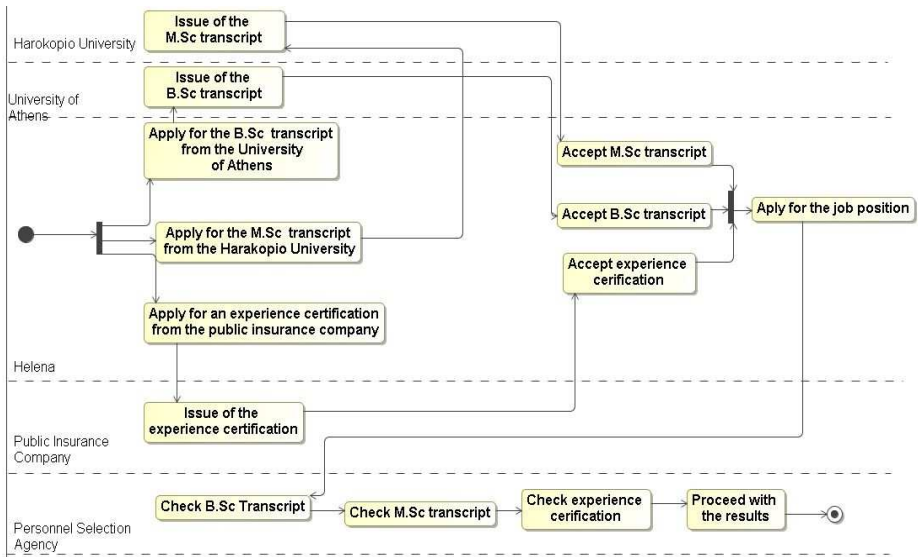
Harokopio University

Issue of the M.Sc transcript

University of Athens

Issue of the B.Sc transcript

Apply for the B.Sc transcript from the University of Athens

Accept M.Sc transcript

Accept B.Sc transcript

Aply for the job position

Apply for the M.Sc transcript from the Harakopio University

Accept experience cerification

Apply for an experience certification from the public insurance company

Helena

Issue of the experience certification

Public Insurance Company

Check B.Sc Transcript

Check M.Sc transcript

Check experience cerification

Proceed with the results

Personnel Selection Agency